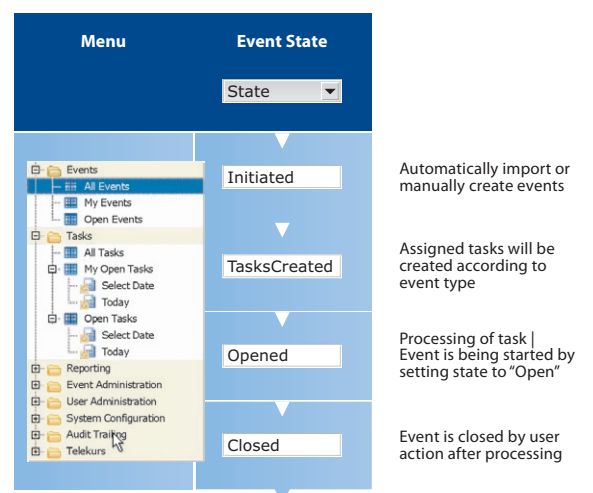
Menu

Event State

State

Events
All Events
My Events
Open Events
Tasks
All Tasks
My Open Tasks
Select Date
Today
Open Tasks
Select Date
Today
Reporting
Event Administration
User Administration
System Configuration
Audit Trailing
Telekurs

Initiated

Automatically import or manually create events

TasksCreated

Assigned tasks will be created according to event type

Opened

Processing of task | Event is being started by setting state to "Open"

Closed

Event is closed by user action after processing